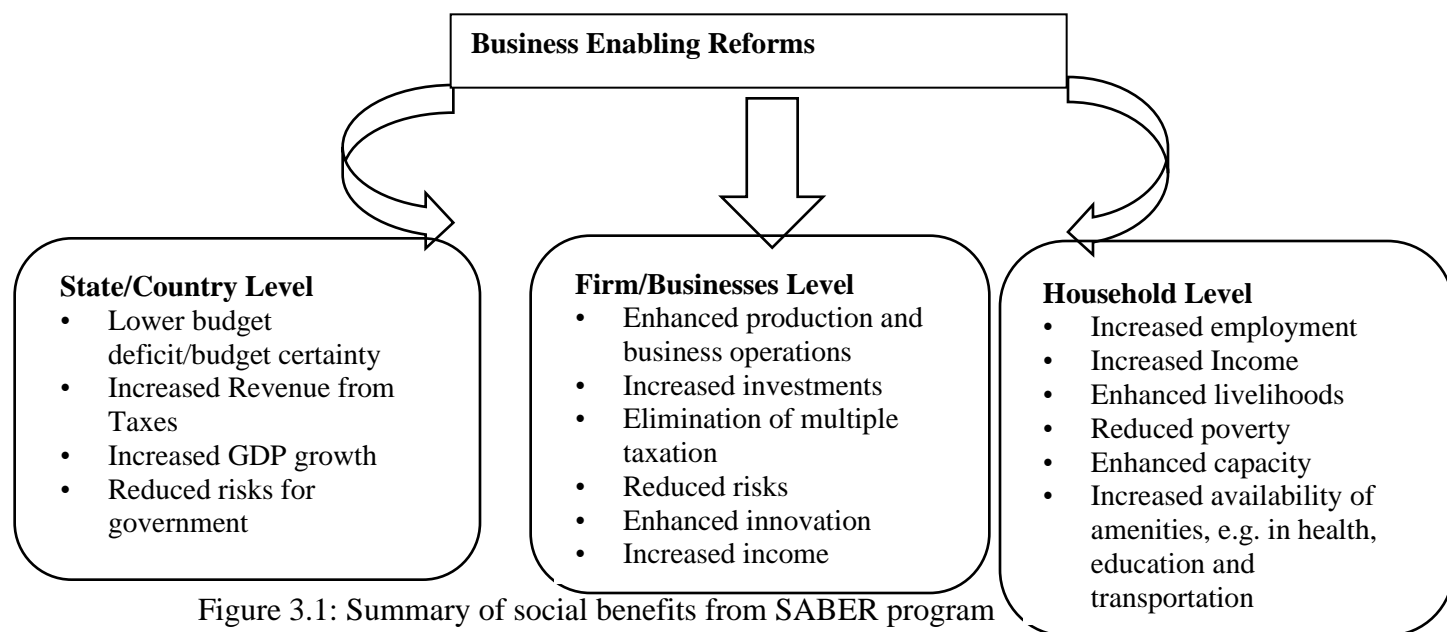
Business Enabling Reforms

State/Country Level
- Lower budget deficit/budget certainty
- Increased Revenue from Taxes
- Increased GDP growth
- Reduced risks for government

Firm/Businesses Level
- Enhanced production and business operations
- Increased investments
- Elimination of multiple taxation
- Reduced risks
- Enhanced innovation
- Increased income

Household Level
- Increased employment
- Increased Income
- Enhanced livelihoods
- Reduced poverty
- Enhanced capacity
- Increased availability of amenities, e.g. in health, education and transportation

Figure 3.1: Summary of social benefits from SABER program